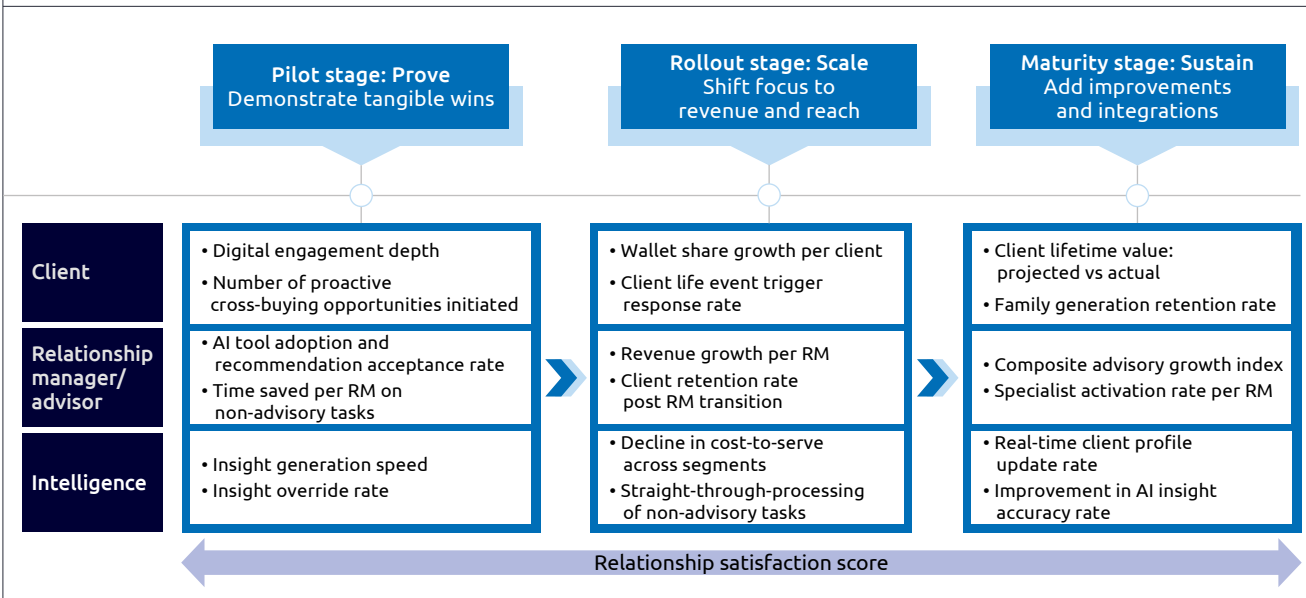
Pilot stage: Prove
Demonstrate tangible wins

Rollout stage: Scale
Shift focus to revenue and reach

Maturity stage: Sustain
Add improvements and integrations

| | Pilot stage | Rollout stage | Maturity stage |
|---|---|---|---|
| Client | • Digital engagement depth<br>• Number of proactive cross-buying opportunities initiated | • Wallet share growth per client<br>• Client life event trigger response rate | • Client lifetime value: projected vs actual<br>• Family generation retention rate |
| Relationship manager/ advisor | • AI tool adoption and recommendation acceptance rate<br>• Time saved per RM on non-advisory tasks | • Revenue growth per RM<br>• Client retention rate post RM transition | • Composite advisory growth index<br>• Specialist activation rate per RM |
| Intelligence | • Insight generation speed<br>• Insight override rate | • Decline in cost-to-serve across segments<br>• Straight-through-processing of non-advisory tasks | • Real-time client profile update rate<br>• Improvement in AI insight accuracy rate |

Relationship satisfaction score